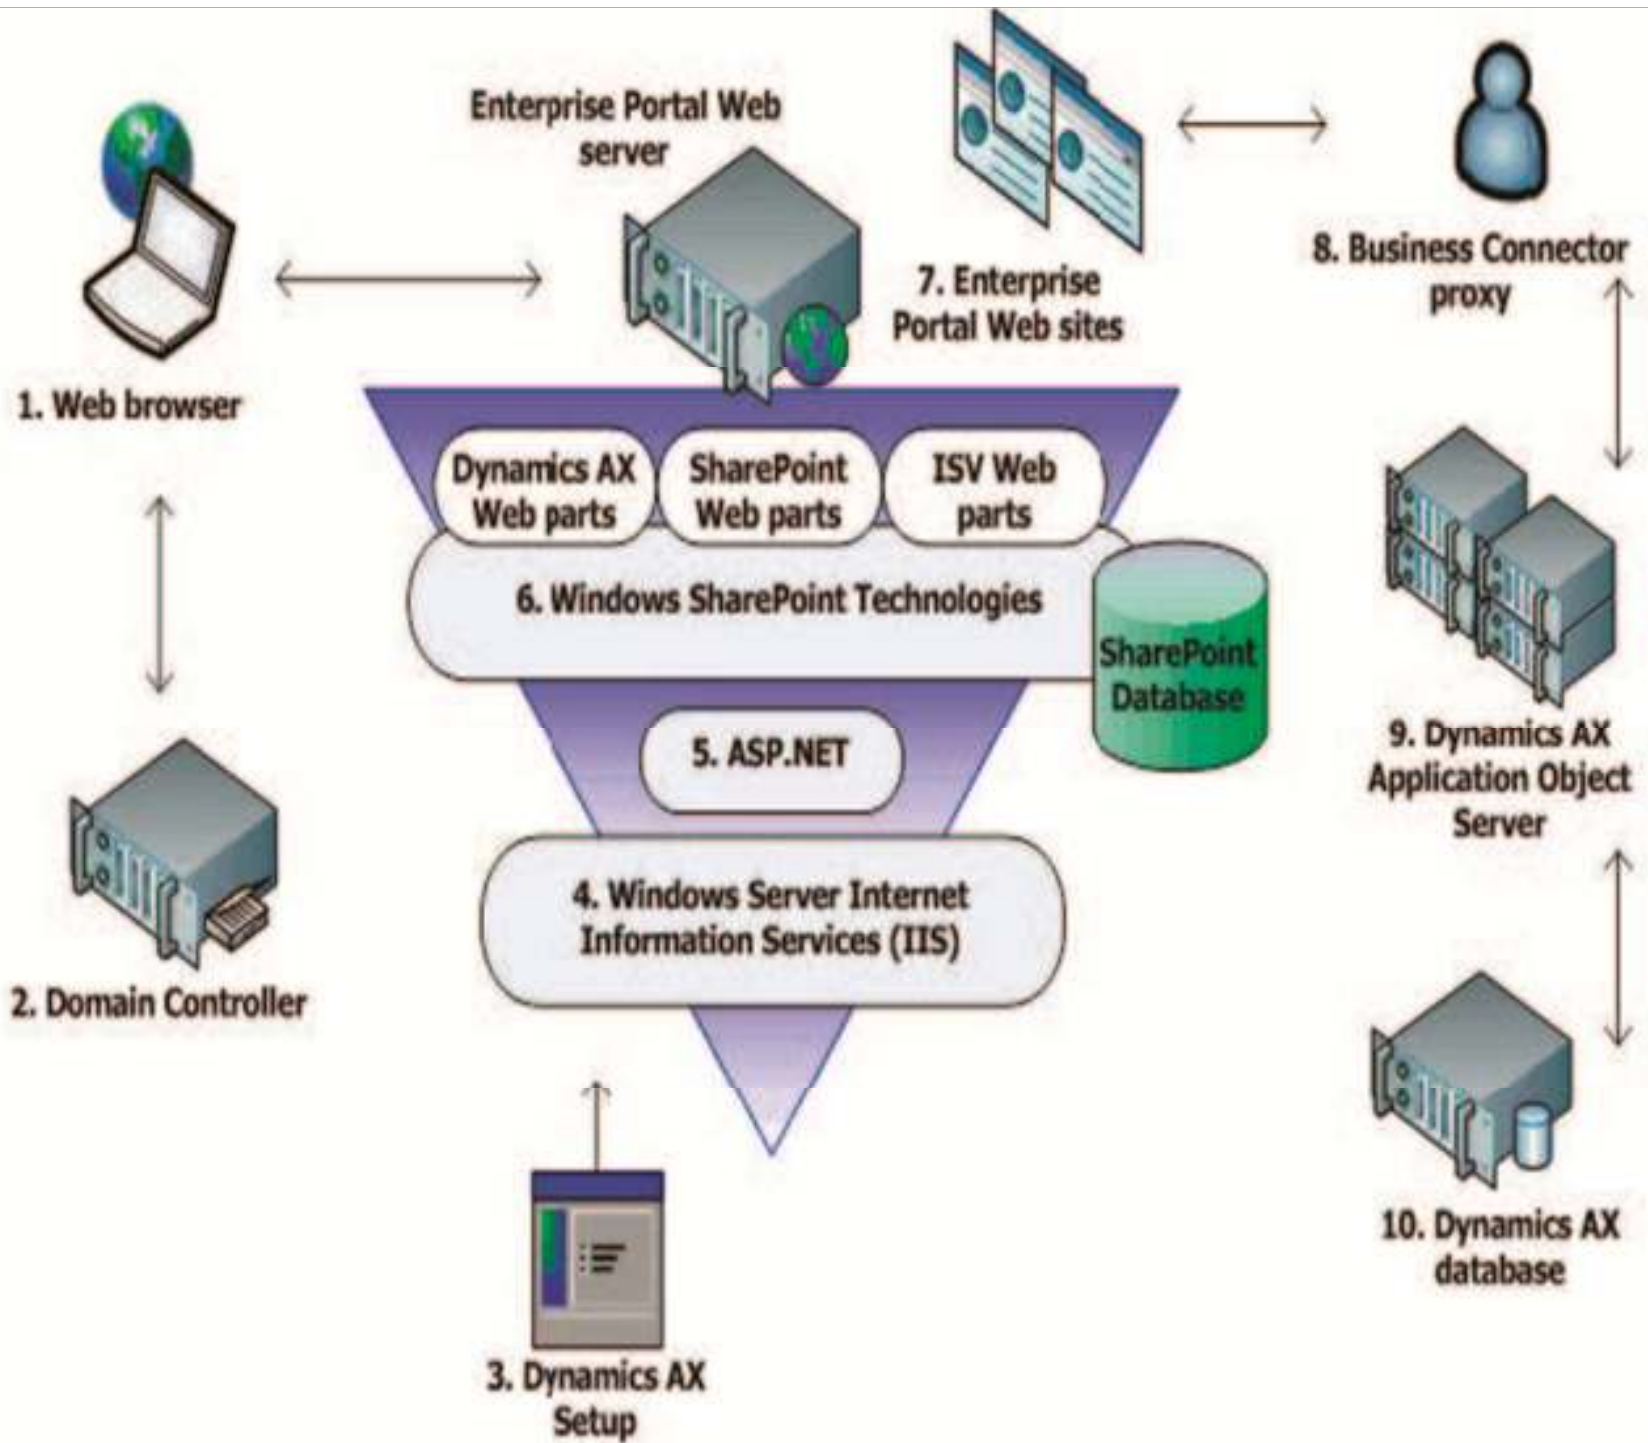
Enterprise Portal Web server

1. Web browser

7. Enterprise Portal Web sites

8. Business Connector proxy

Dynamics AX Web parts

SharePoint Web parts

ISV Web parts

6. Windows SharePoint Technologies

SharePoint Database

5. ASP.NET

4. Windows Server Internet Information Services (IIS)

2. Domain Controller

9. Dynamics AX Application Object Server

10. Dynamics AX database

3. Dynamics AX Setup